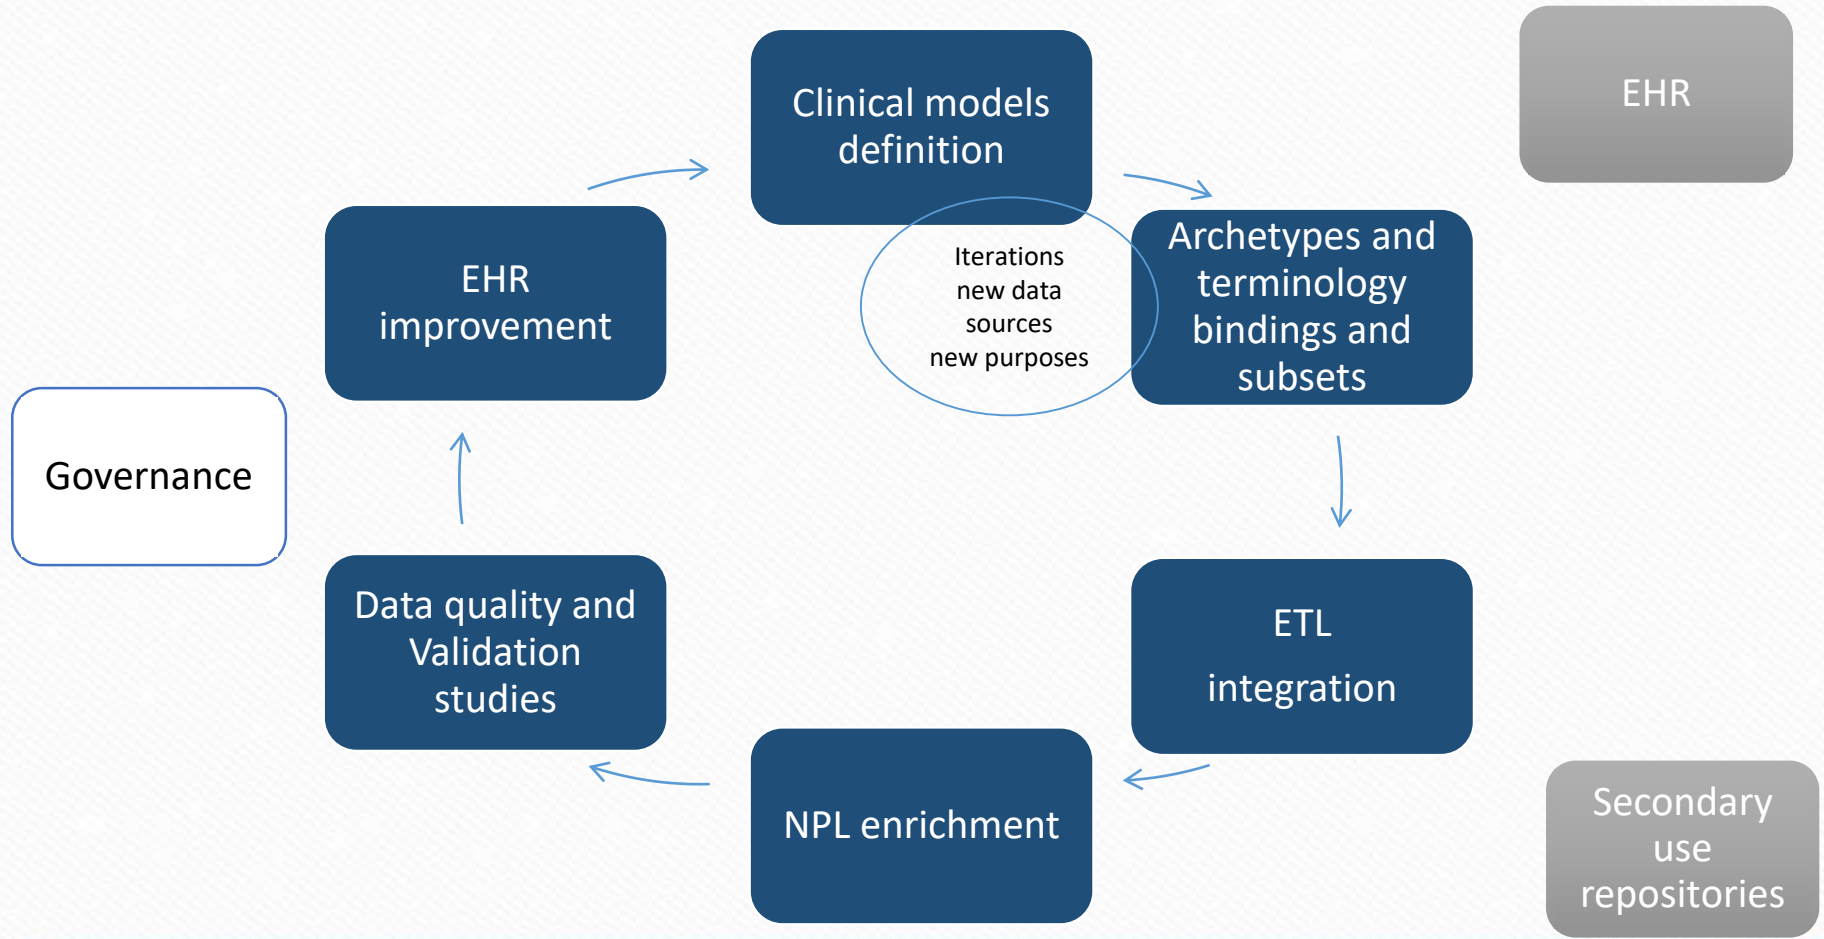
EHR

Clinical models definition

Iterations new data sources new purposes

Archetypes and terminology bindings and subsets

EHR improvement

Governance

ETL

integration

Data quality and Validation studies

NPL enrichment

Secondary use repositories